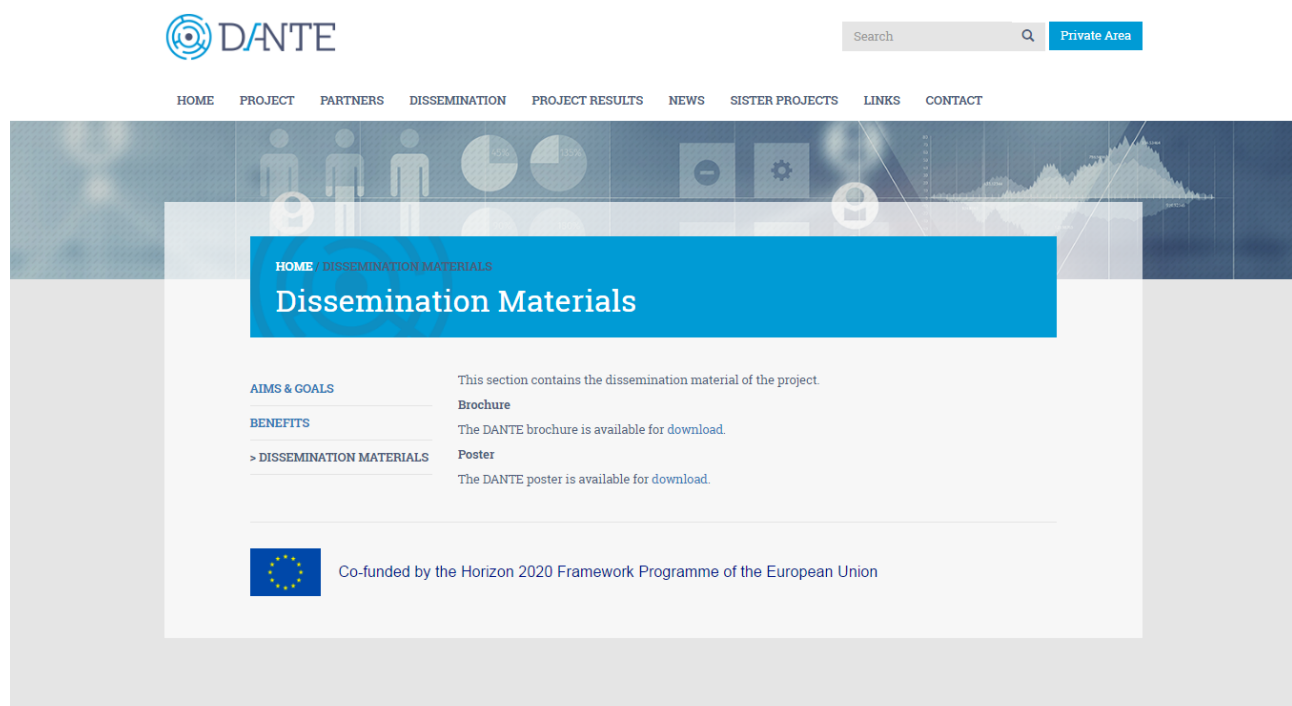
DANTE

Search

Private Area

HOME PROJECT PARTNERS DISSEMINATION PROJECT RESULTS NEWS SISTER PROJECTS LINKS CONTACT

HOME / DISSEMINATION MATERIALS

Dissemination Materials

AIMS & GOALS

BENEFITS

> DISSEMINATION MATERIALS

This section contains the dissemination material of the project.

Brochure

The DANTE brochure is available for download.

Poster

The DANTE poster is available for download.

Co-funded by the Horizon 2020 Framework Programme of the European Union